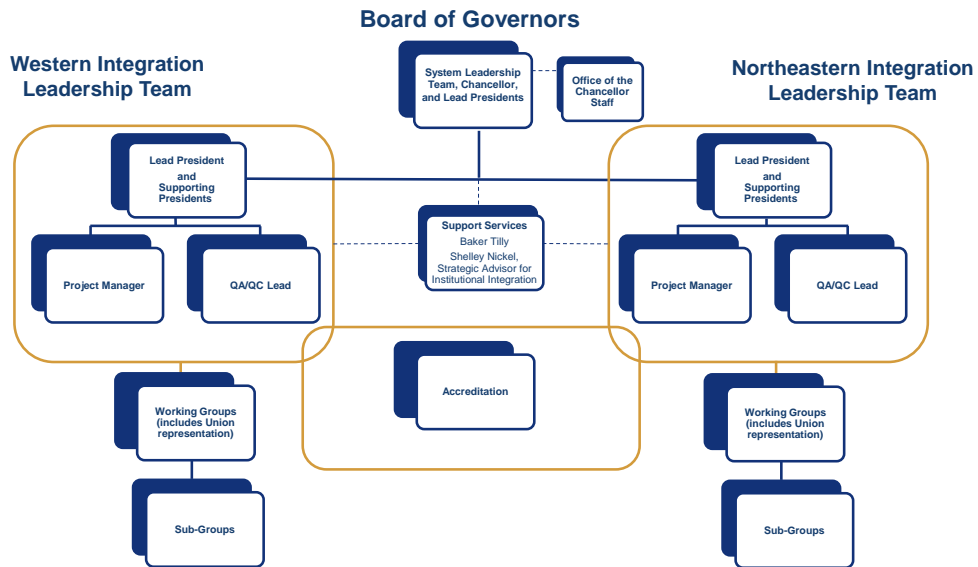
Board of Governors

Western Integration Leadership Team

Northeastern Integration Leadership Team

System Leadership Team, Chancellor, and Lead Presidents

Office of the Chancellor Staff

Lead President and Supporting Presidents

Project Manager

QA/QC Lead

Support Services
Baker Tilly
Shelley Nickel, Strategic Advisor for Institutional Integration

Lead President and Supporting Presidents

Project Manager

QA/QC Lead

Accreditation

Working Groups (includes Union representation)

Sub-Groups

Working Groups (includes Union representation)

Sub-Groups